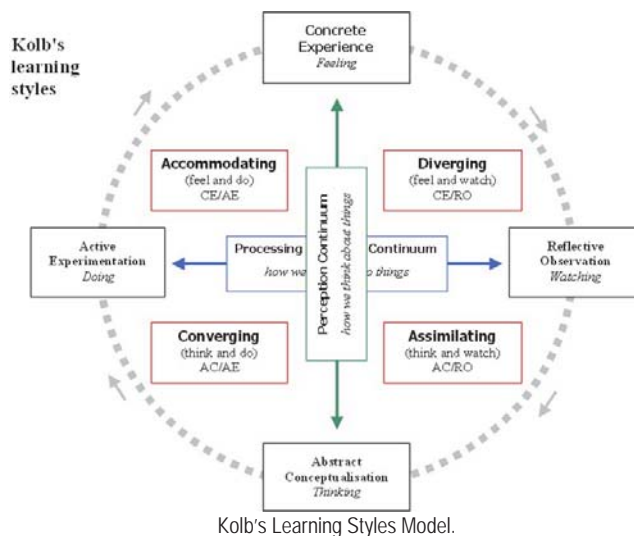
Kolb's learning styles

Concrete Experience
Feeling

Accommodating
(feel and do)
CE/AE

Diverging
(feel and watch)
CE/RO

Active Experimentation
Doing

Processing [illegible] Continuum
how we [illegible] things

Perception Continuum
how we think about things

Reflective Observation
Watching

Converging
(think and do)
AC/AE

Assimilating
(think and watch)
AC/RO

Abstract Conceptualisation
Thinking

Kolb's Learning Styles Model.